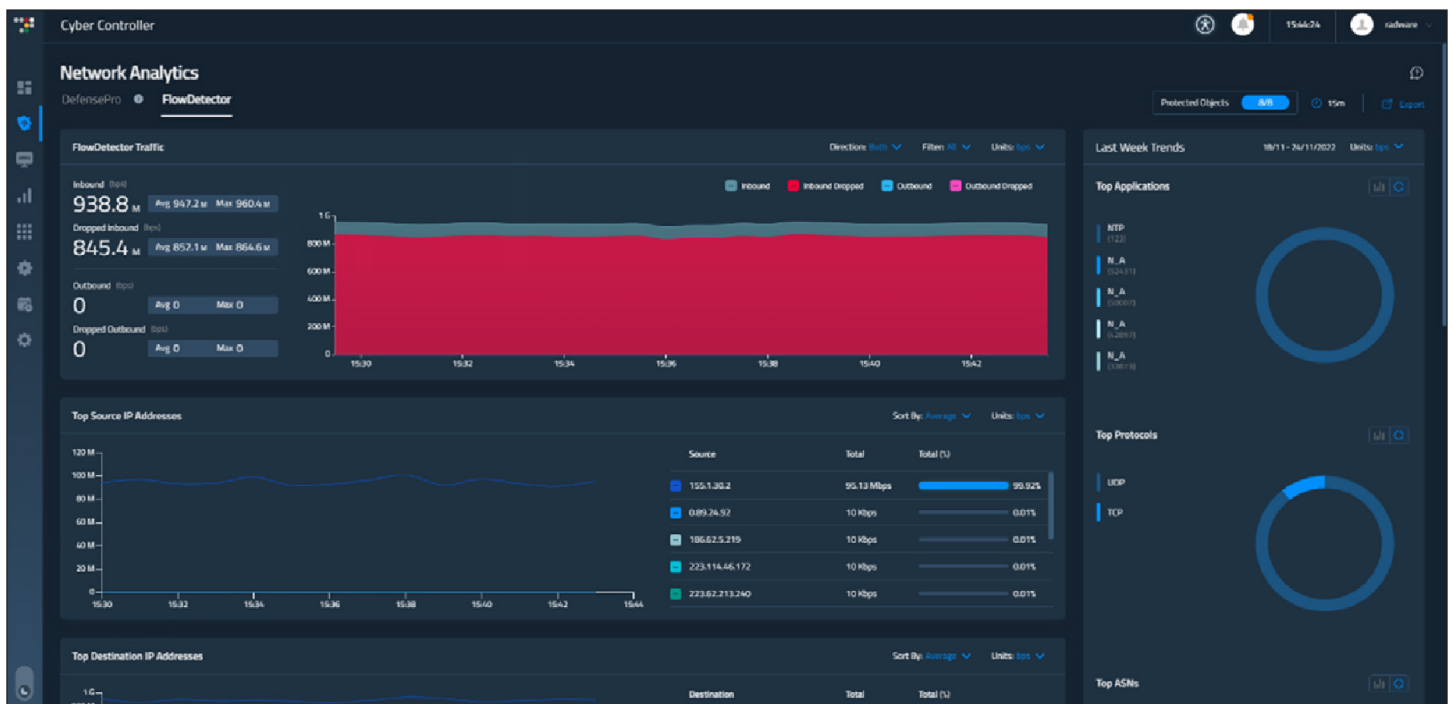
Cyber Controller

15:44:24 radware

Network Analytics

DefensePro FlowDetector

Protected Objects 8/8 15m Export

FlowDetector Traffic

Direction: Both Filter: All Units: bps

Inbound (bps)
938.8 M Avg 947.2 M Max 960.4 M

Dropped Inbound (bps)
845.4 M Avg 852.1 M Max 864.6 M

Outbound (bps)
0 Avg 0 Max 0

Dropped Outbound (bps)
0 Avg 0 Max 0

Inbound Inbound Dropped Outbound Outbound Dropped

1 G
800 M
600 M
400 M
200 M
0
15:30 15:32 15:34 15:36 15:38 15:40 15:42

Last Week Trends 18/11 - 24/11/2022 Units: bps

Top Applications

NTP (123)
N_A (52431)
N_A (50007)
N_A (42017)
N_A (33613)

Top Source IP Addresses

Sort By: Average Units: bps

120 M
100 M
80 M
60 M
40 M
20 M
0
15:30 15:32 15:34 15:36 15:38 15:40 15:42 15:44

| Source | Total | Total (%) |
|---|---|---|
| 155.1.30.2 | 95.13 Mbps | 99.92% |
| 0.89.24.92 | 10 Kbps | 0.01% |
| 186.62.5.219 | 10 Kbps | 0.01% |
| 223.114.46.172 | 10 Kbps | 0.01% |
| 223.62.213.240 | 10 Kbps | 0.01% |

Top Protocols

UDP
TCP

Top Destination IP Addresses

Sort By: Average Units: bps

1 G

Destination Total Total (%)

Top ASNs